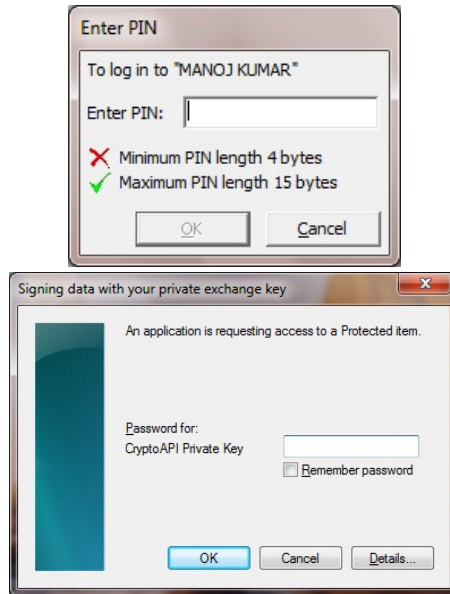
Enter PIN

To log in to "MANOJ KUMAR"

Enter PIN:

Minimum PIN length 4 bytes

Maximum PIN length 15 bytes

OK

Cancel

Signing data with your private exchange key

x

An application is requesting access to a Protected item.

Password for:
CryptoAPI Private Key

Remember password

OK

Cancel

Details...